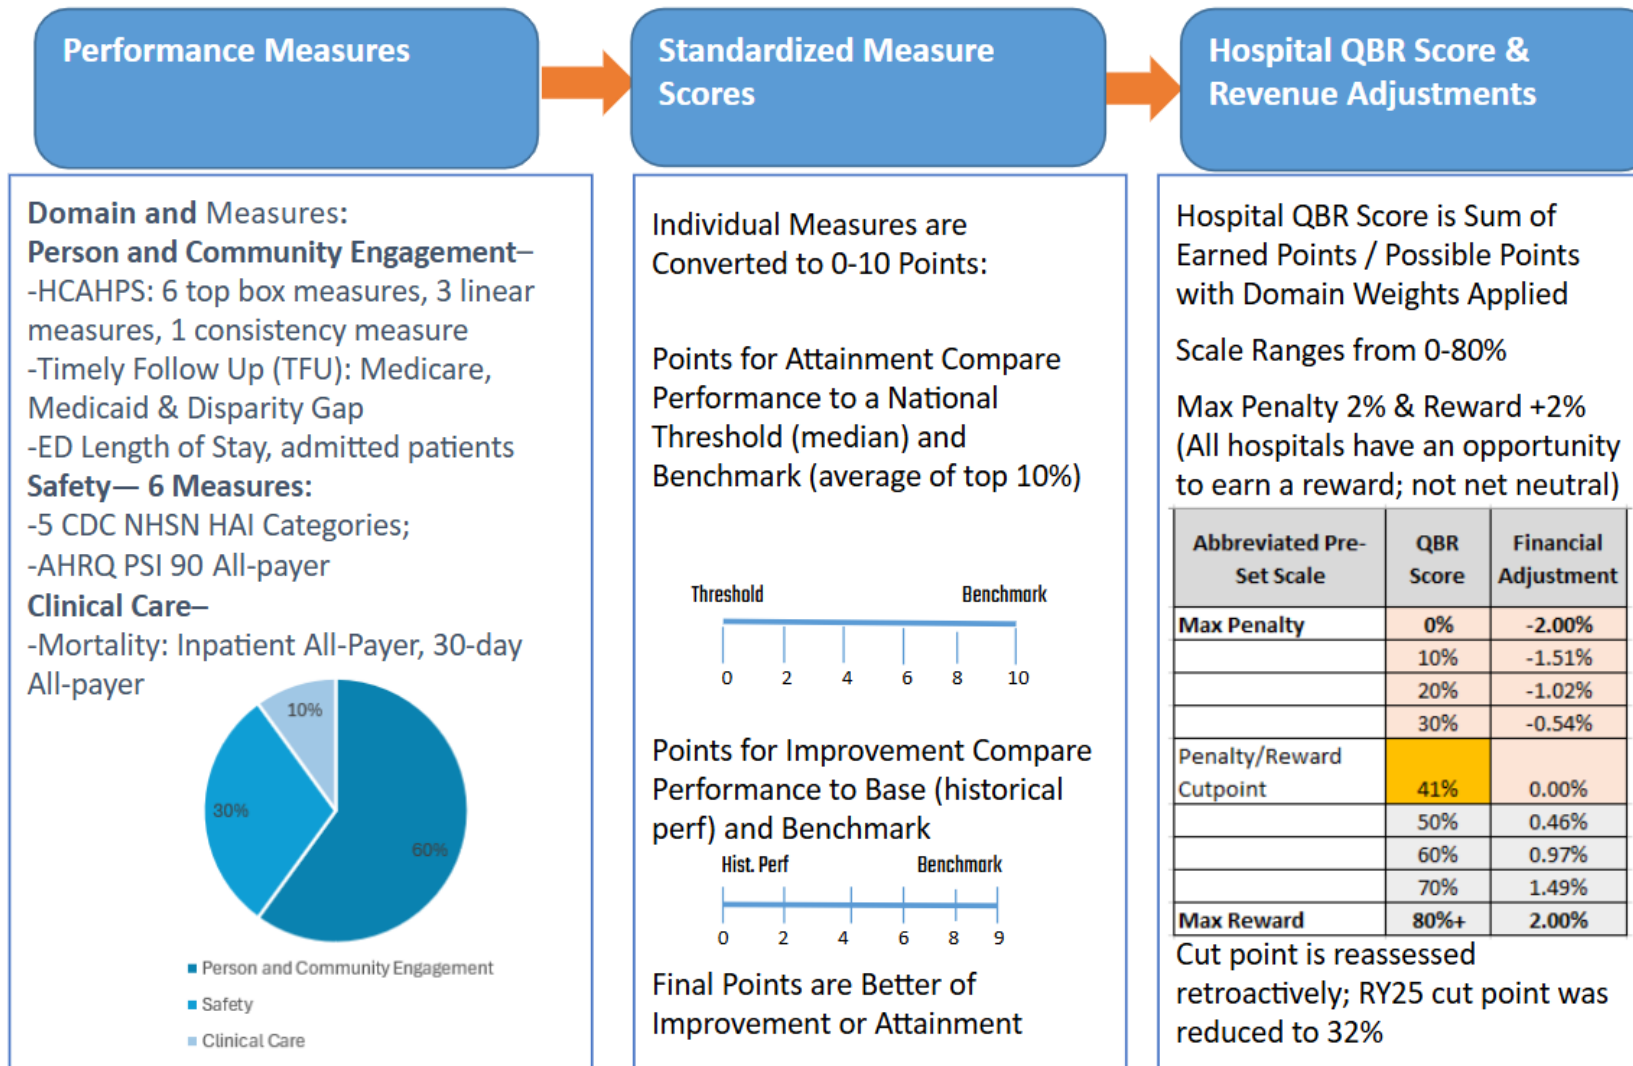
Performance Measures

Standardized Measure Scores

Hospital QBR Score & Revenue Adjustments

Domain and Measures:
Person and Community Engagement–
-HCAHPS: 6 top box measures, 3 linear measures, 1 consistency measure
-Timely Follow Up (TFU): Medicare, Medicaid & Disparity Gap
-ED Length of Stay, admitted patients
Safety— 6 Measures:
-5 CDC NHSN HAI Categories;
-AHRQ PSI 90 All-payer
Clinical Care–
-Mortality: Inpatient All-Payer, 30-day All-payer

10%
30%
60%

Person and Community Engagement
Safety
Clinical Care

Individual Measures are Converted to 0-10 Points:

Points for Attainment Compare Performance to a National Threshold (median) and Benchmark (average of top 10%)

Threshold
Benchmark
0 2 4 6 8 10

Points for Improvement Compare Performance to Base (historical perf) and Benchmark

Hist. Perf
Benchmark
0 2 4 6 8 9

Final Points are Better of Improvement or Attainment

Hospital QBR Score is Sum of Earned Points / Possible Points with Domain Weights Applied

Scale Ranges from 0-80%

Max Penalty 2% & Reward +2% (All hospitals have an opportunity to earn a reward; not net neutral)

| Abbreviated Pre-Set Scale | QBR Score | Financial Adjustment |
|---|---|---|
| Max Penalty | 0% | -2.00% |
| | 10% | -1.51% |
| | 20% | -1.02% |
| | 30% | -0.54% |
| Penalty/Reward Cutpoint | 41% | 0.00% |
| | 50% | 0.46% |
| | 60% | 0.97% |
| | 70% | 1.49% |
| Max Reward | 80%+ | 2.00% |

Cut point is reassessed retroactively; RY25 cut point was reduced to 32%